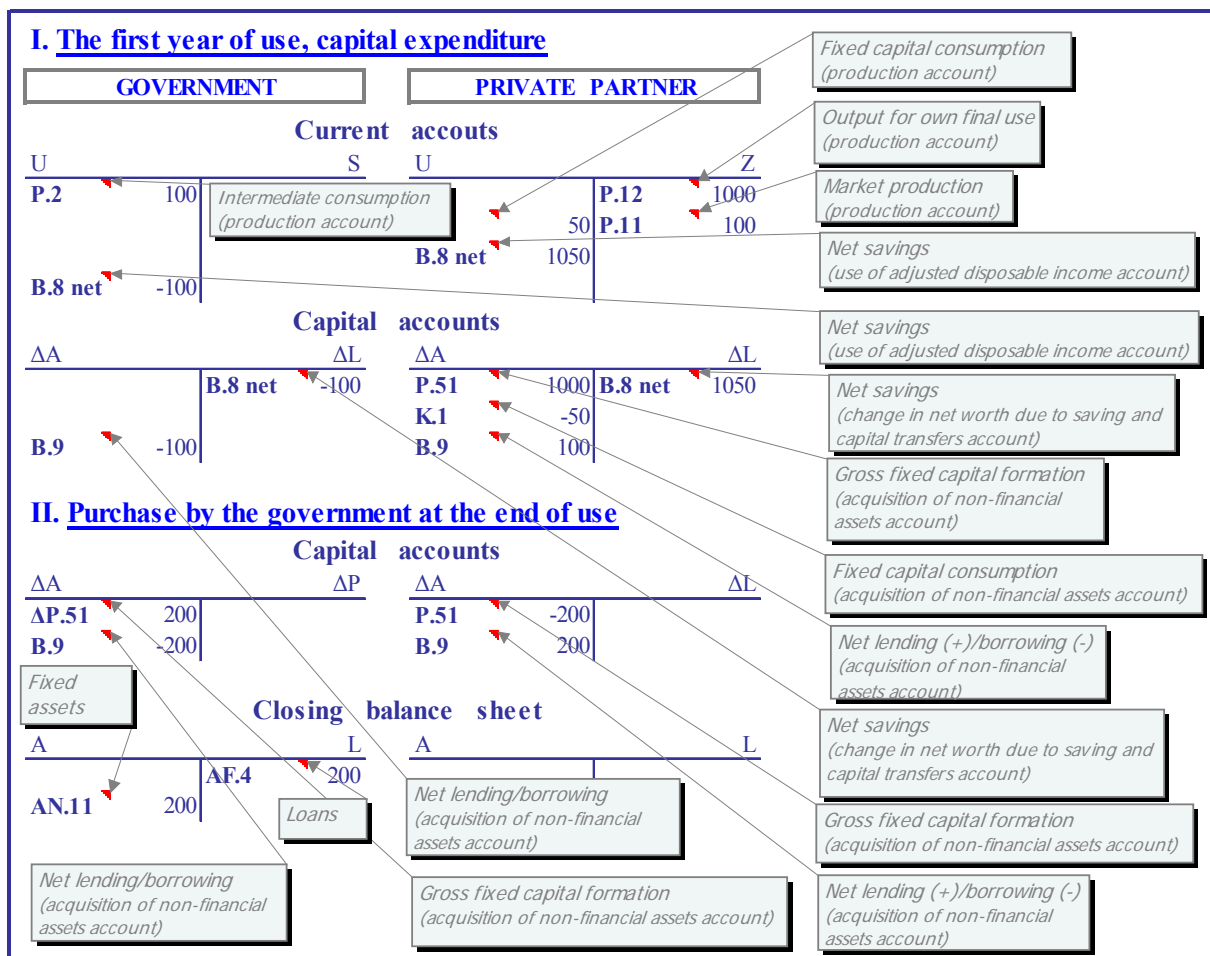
I. The first year of use, capital expenditure

GOVERNMENT

PRIVATE PARTNER

Fixed capital consumption
(production account)

Output for own final use
(production account)

Current accouts

| U | | S |
|---|---|---|
| P.2 | 100 | |
| B.8 net | -100 | |

Intermediate consumption
(production account)

| U | | | Z |
|---|---|---|---|
| | | P.12 | 1000 |
| | 50 | P.11 | 100 |
| B.8 net | 1050 | | |

Market production
(production account)

Net savings
(use of adjusted disposable income account)

Net savings
(use of adjusted disposable income account)

Capital accounts

| ΔA | | | ΔL |
|---|---|---|---|
| | | B.8 net | -100 |
| B.9 | -100 | | |

| ΔA | | | ΔL |
|---|---|---|---|
| P.51 | 1000 | B.8 net | 1050 |
| K.1 | -50 | | |
| B.9 | 100 | | |

Net savings
(change in net worth due to saving and capital transfers account)

Gross fixed capital formation
(acquisition of non-financial assets account)

II. Purchase by the government at the end of use

Capital accounts

| ΔA | | ΔP |
|---|---|---|
| ΔP.51 | 200 | |
| B.9 | -200 | |

| ΔA | | ΔL |
|---|---|---|
| P.51 | -200 | |
| B.9 | 200 | |

Fixed capital consumption
(acquisition of non-financial assets account)

Net lending (+)/borrowing (-)
(acquisition of non-financial assets account)

Fixed assets

Closing balance sheet

| A | | | L |
|---|---|---|---|
| | | AF.4 | 200 |
| AN.11 | 200 | | |

| A | L |
|---|---|

Net savings
(change in net worth due to saving and capital transfers account)

Loans

Net lending/borrowing
(acquisition of non-financial assets account)

Gross fixed capital formation
(acquisition of non-financial assets account)

Net lending/borrowing
(acquisition of non-financial assets account)

Gross fixed capital formation
(acquisition of non-financial assets account)

Net lending (+)/borrowing (-)
(acquisition of non-financial assets account)